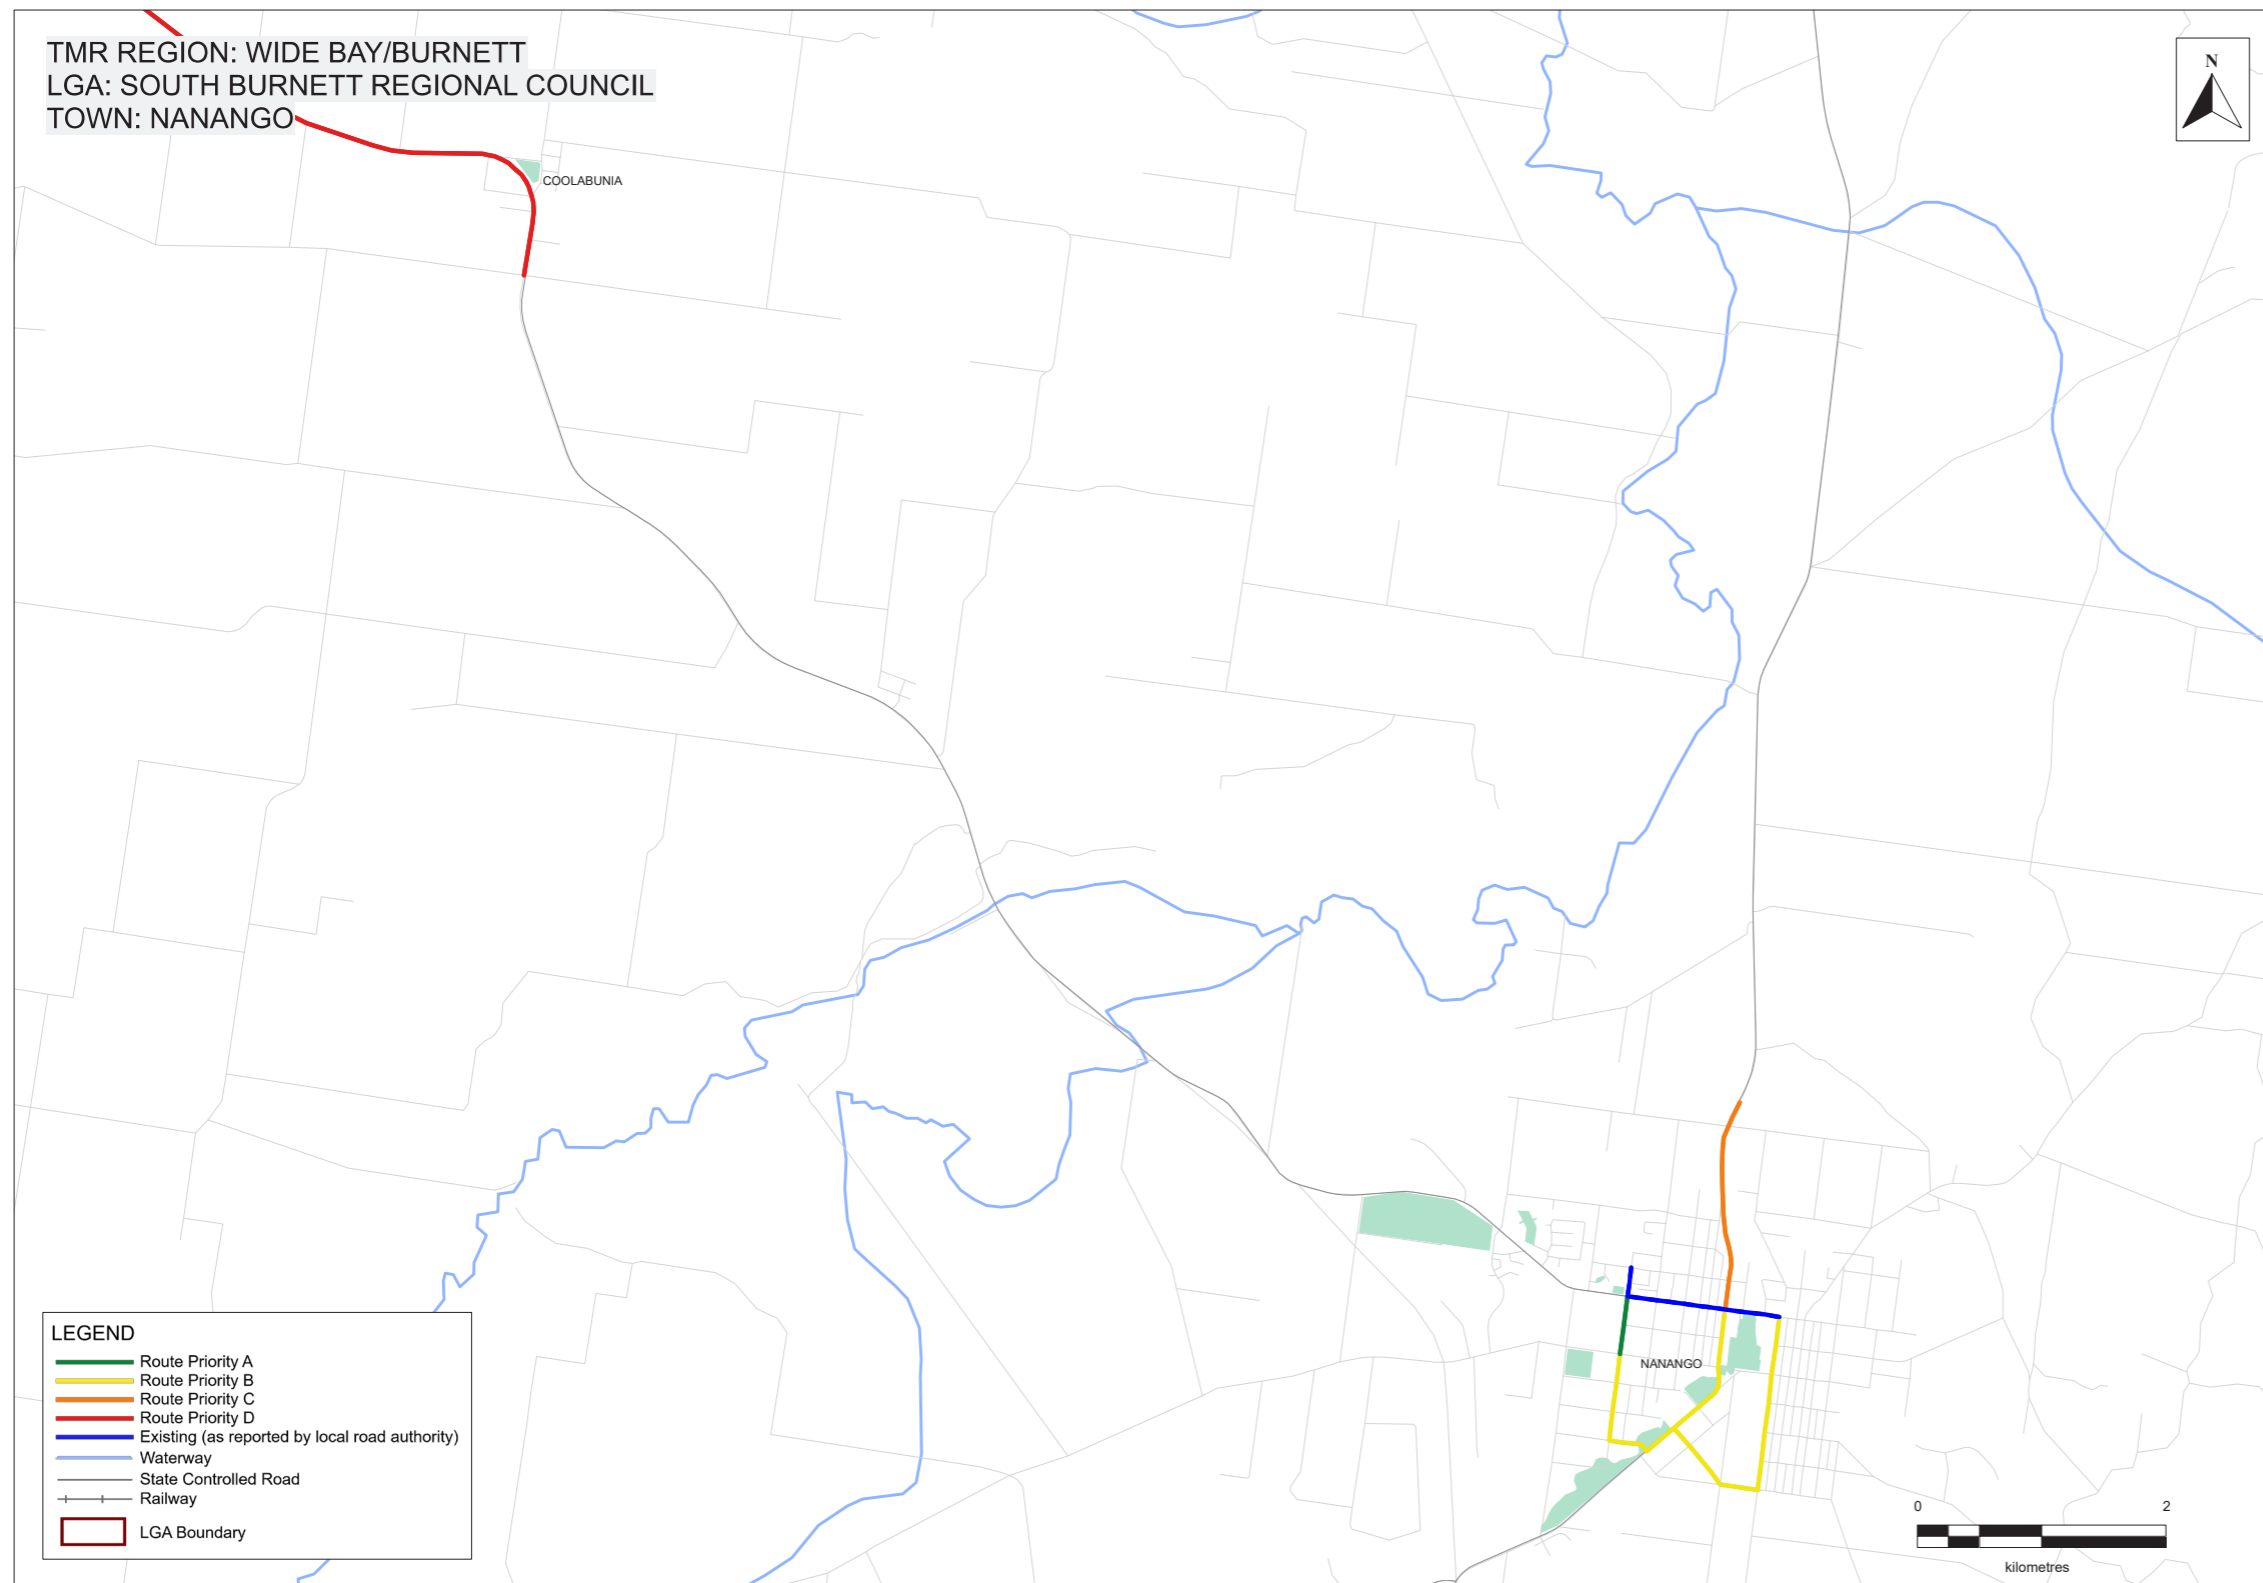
TMR REGION: WIDE BAY/BURNETT
LGA: SOUTH BURNETT REGIONAL COUNCIL
TOWN: NANANGO

N

COOLABUNIA

NANANGO

LEGEND
Route Priority A
Route Priority B
Route Priority C
Route Priority D
Existing (as reported by local road authority)
Waterway
State Controlled Road
Railway
LGA Boundary

0
2
kilometres